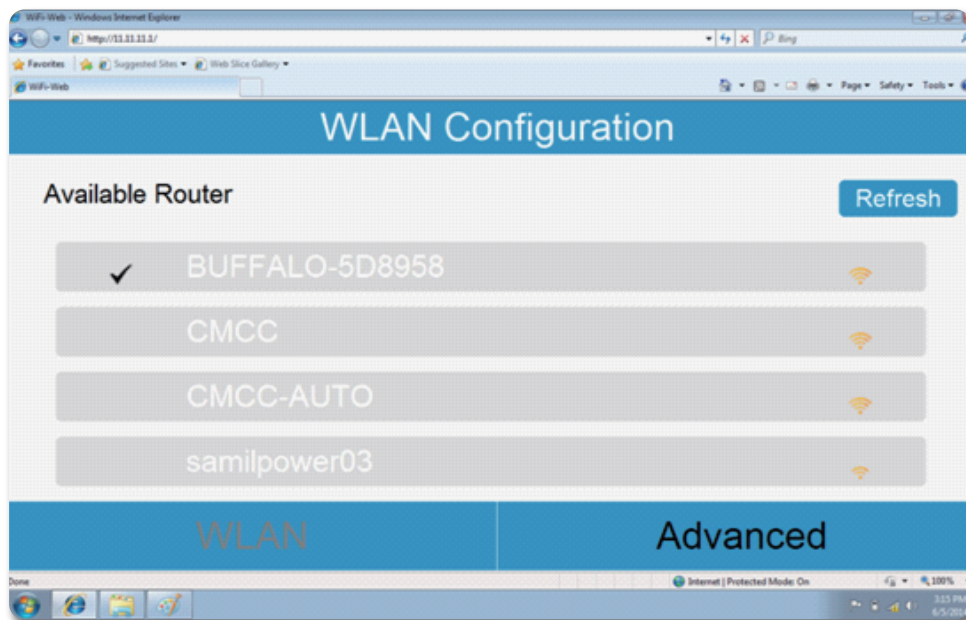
WiFi-Web - Windows Internet Explorer

http://11.11.11.1/

Bing

Favorites

Suggested Sites ▾

Web Slice Gallery ▾

WiFi-Web

Page ▾ Safety ▾ Tools ▾

WLAN Configuration

Available Router

Refresh

✓ BUFFALO-5D8958

CMCC

CMCC-AUTO

samilpower03

WLAN

Advanced

Done

Internet | Protected Mode: On

100%

3:15 PM
6/5/2014